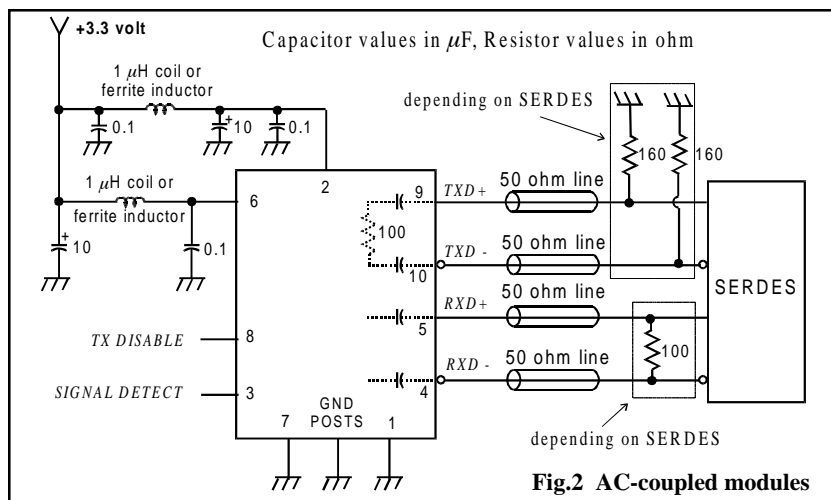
+3.3 volt

Capacitor values in $\mu$F, Resistor values in ohm

1 $\mu$H coil or ferrite inductor

0.1

10

0.1

depending on SERDES

160

160

1 $\mu$H coil or ferrite inductor

2

6

9

TXD+

50 ohm line

10

0.1

100

10

TXD -

50 ohm line

SERDES

RXD+

50 ohm line

5

TX DISABLE

8

100

RXD -

50 ohm line

SIGNAL DETECT

3

4

GND POSTS

7

1

depending on SERDES

Fig.2 AC-coupled modules